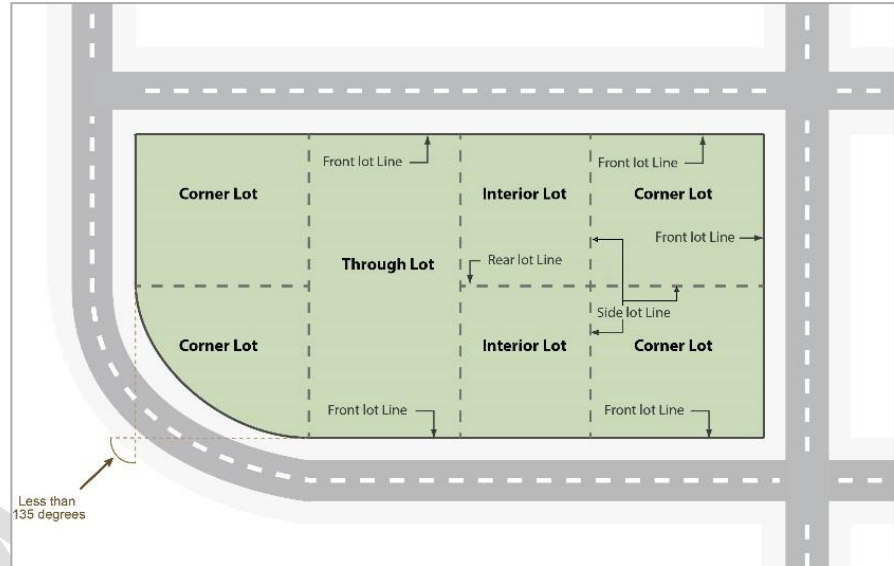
Front lot Line
Front lot Line
Corner Lot
Interior Lot
Corner Lot
Front lot Line
Through Lot
Rear lot Line
Side lot Line
Corner Lot
Interior Lot
Corner Lot
Front lot Line
Front lot Line
Less than 135 degrees